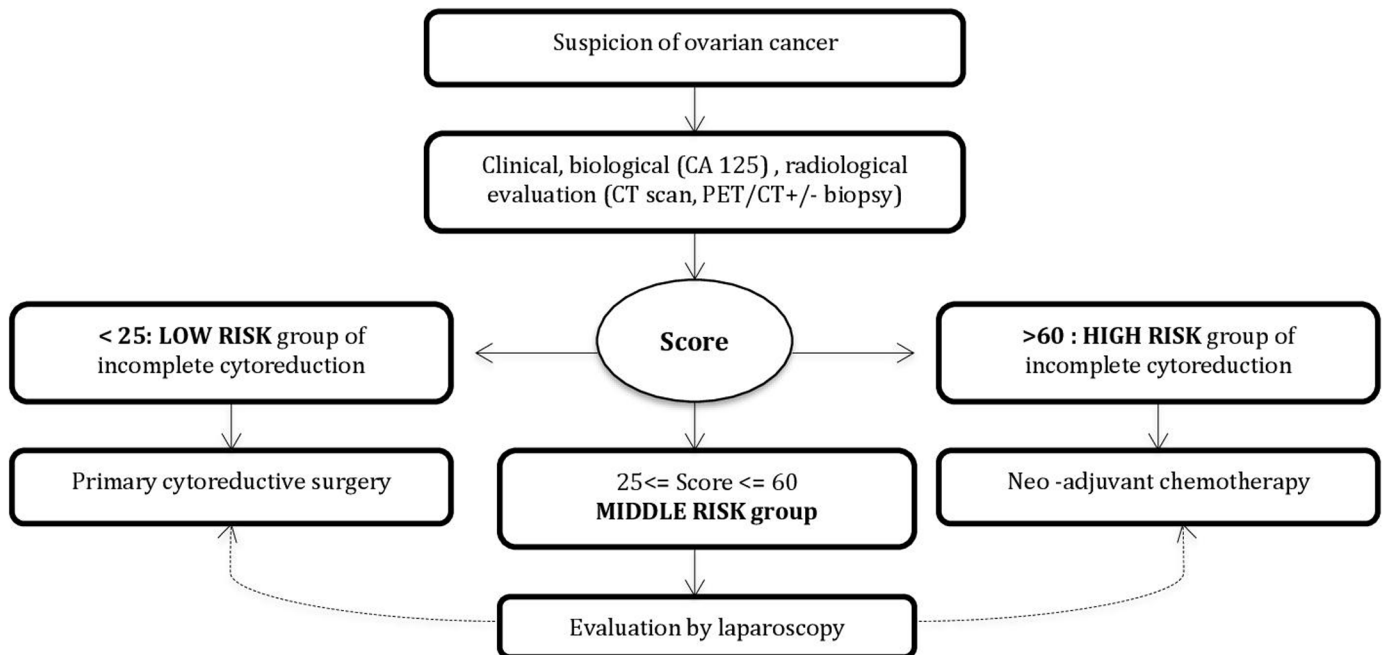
Suspicion of ovarian cancer

Clinical, biological (CA 125) , radiological evaluation (CT scan, PET/CT+/- biopsy)

< 25: **LOW RISK** group of incomplete cytoreduction

**Score**

>60 : **HIGH RISK** group of incomplete cytoreduction

Primary cytoreductive surgery

25<= Score <= 60
**MIDDLE RISK group**

Neo -adjuvant chemotherapy

Evaluation by laparoscopy